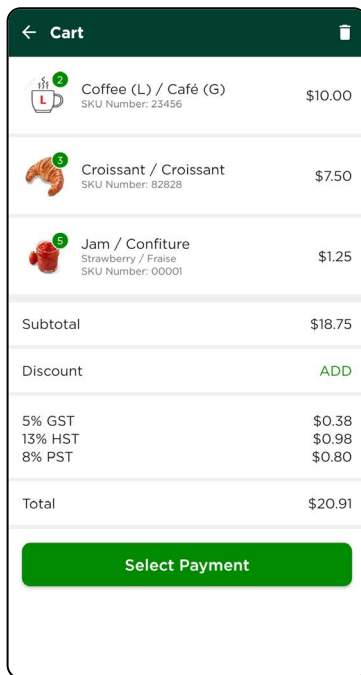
← Cart

L 2 Coffee (L) / Café (G)
SKU Number: 23456
$10.00

3 Croissant / Croissant
SKU Number: 82828
$7.50

5 Jam / Confiture
Strawberry / Fraise
SKU Number: 00001
$1.25

Subtotal $18.75

Discount ADD

5% GST $0.38
13% HST $0.98
8% PST $0.80

Total $20.91

Select Payment